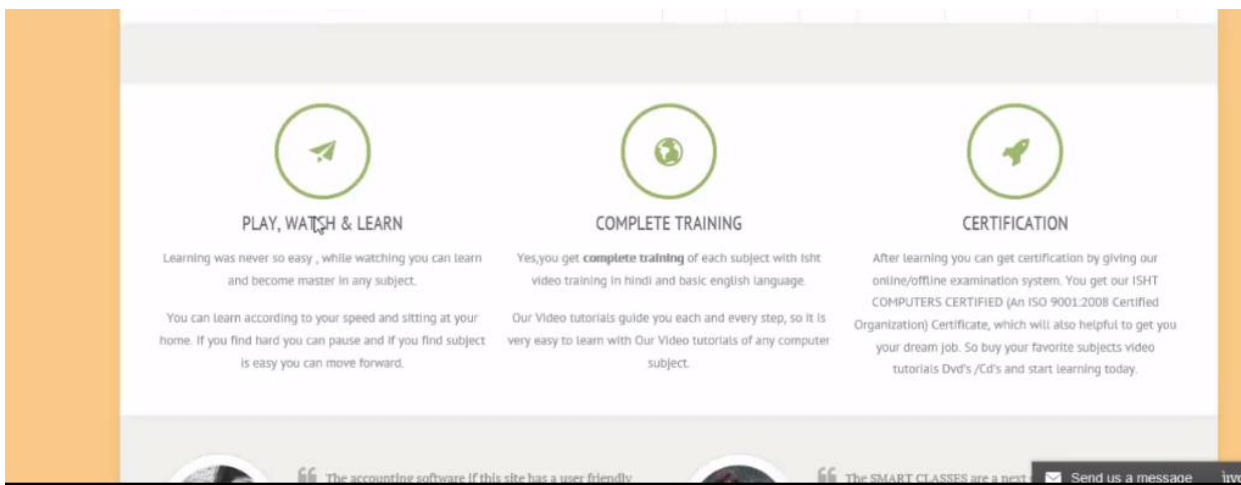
PLAY, WATCH & LEARN

Learning was never so easy , while watching you can learn and become master in any subject.

You can learn according to your speed and sitting at your home. If you find hard you can pause and if you find subject is easy you can move forward.

COMPLETE TRAINING

Yes,you get **complete training** of each subject with Isht video training in hindi and basic english language.

Our Video tutorials guide you each and every step, so it is very easy to learn with Our Video tutorials of any computer subject.

CERTIFICATION

After learning you can get certification by giving our online/offline examination system. You get our ISHT COMPUTERS CERTIFIED (An ISO 9001:2008 Certified Organization) Certificate, which will also helpful to get you your dream job. So buy your favorite subjects video tutorials Dvd's /Cd's and start learning today.

The accounting software If this site has a user friendly

The SMART CLASSES are a next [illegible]

Send us a message